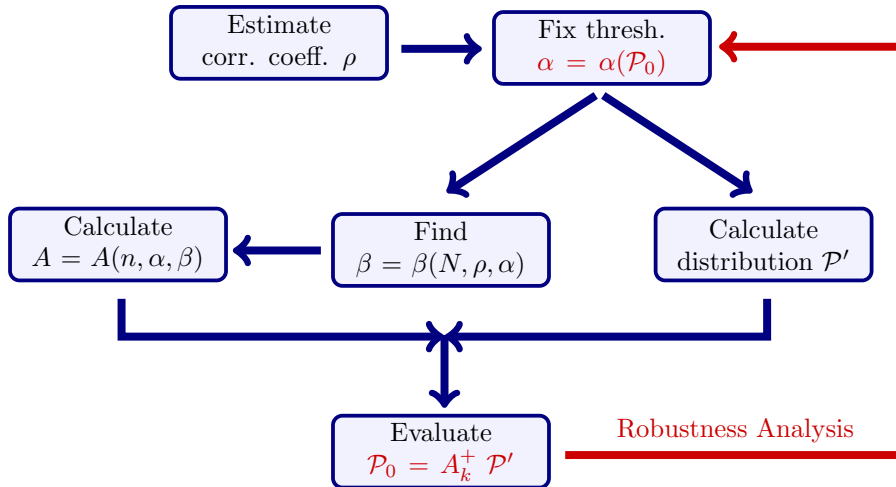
Estimate corr. coeff. $\rho$

Fix thresh. $\alpha = \alpha(\mathcal{P}_0)$

Calculate $A = A(n, \alpha, \beta)$

Find $\beta = \beta(N, \rho, \alpha)$

Calculate distribution $\mathcal{P}'$

Evaluate $\mathcal{P}_0 = A_k^+ \mathcal{P}'$

Robustness Analysis